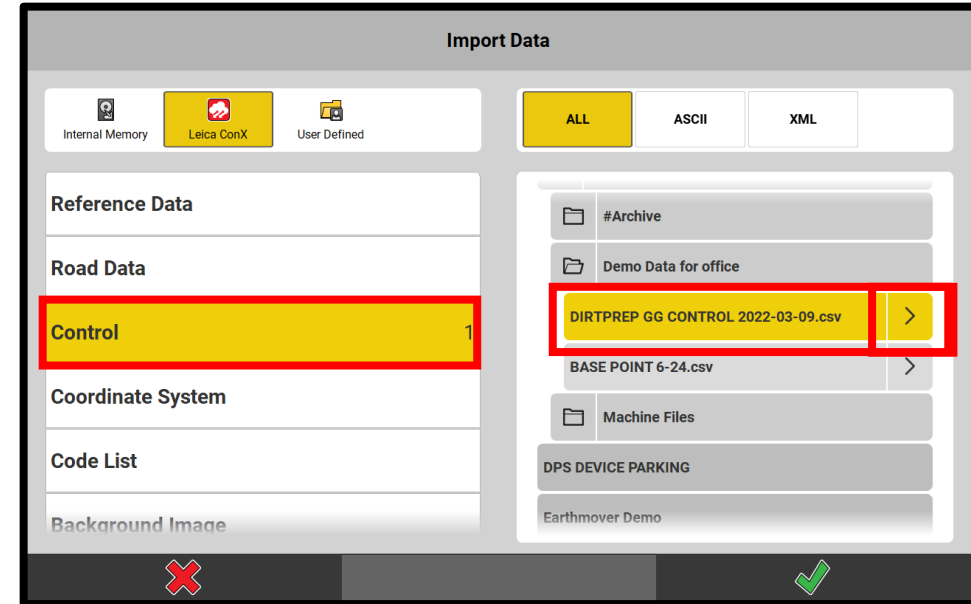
Import Data

Internal Memory
Leica ConX
User Defined

ALL
ASCII
XML

Reference Data
Road Data
Control 1
Coordinate System
Code List
Background Image

#Archive
Demo Data for office
DIRTPREP GG CONTROL 2022-03-09.csv
BASE POINT 6-24.csv
Machine Files
DPS DEVICE PARKING
Earthmover Demo